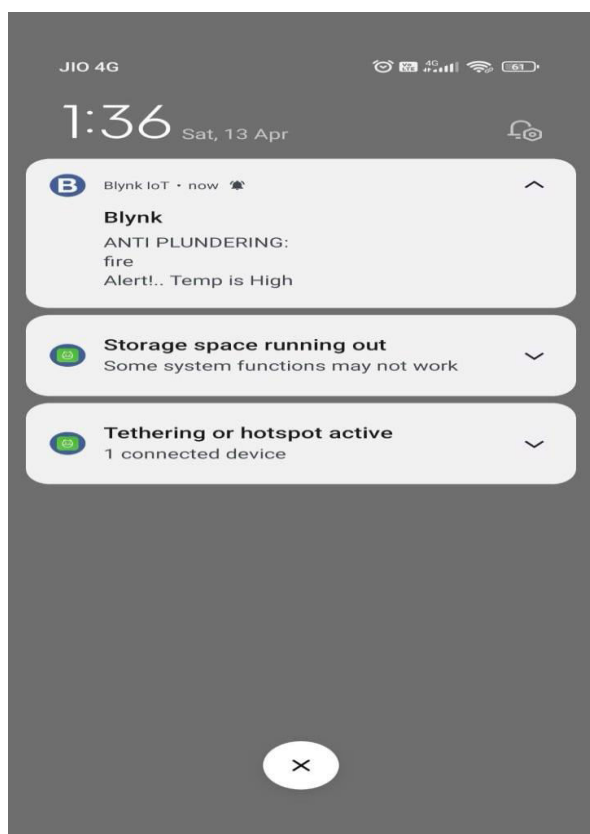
JIO 4G

4G 61

1:36 Sat, 13 Apr

B Blynk IoT • now

Blynk
ANTI PLUNDERING:
fire
Alert!.. Temp is High

Storage space running out
Some system functions may not work

Tethering or hotspot active
1 connected device

×